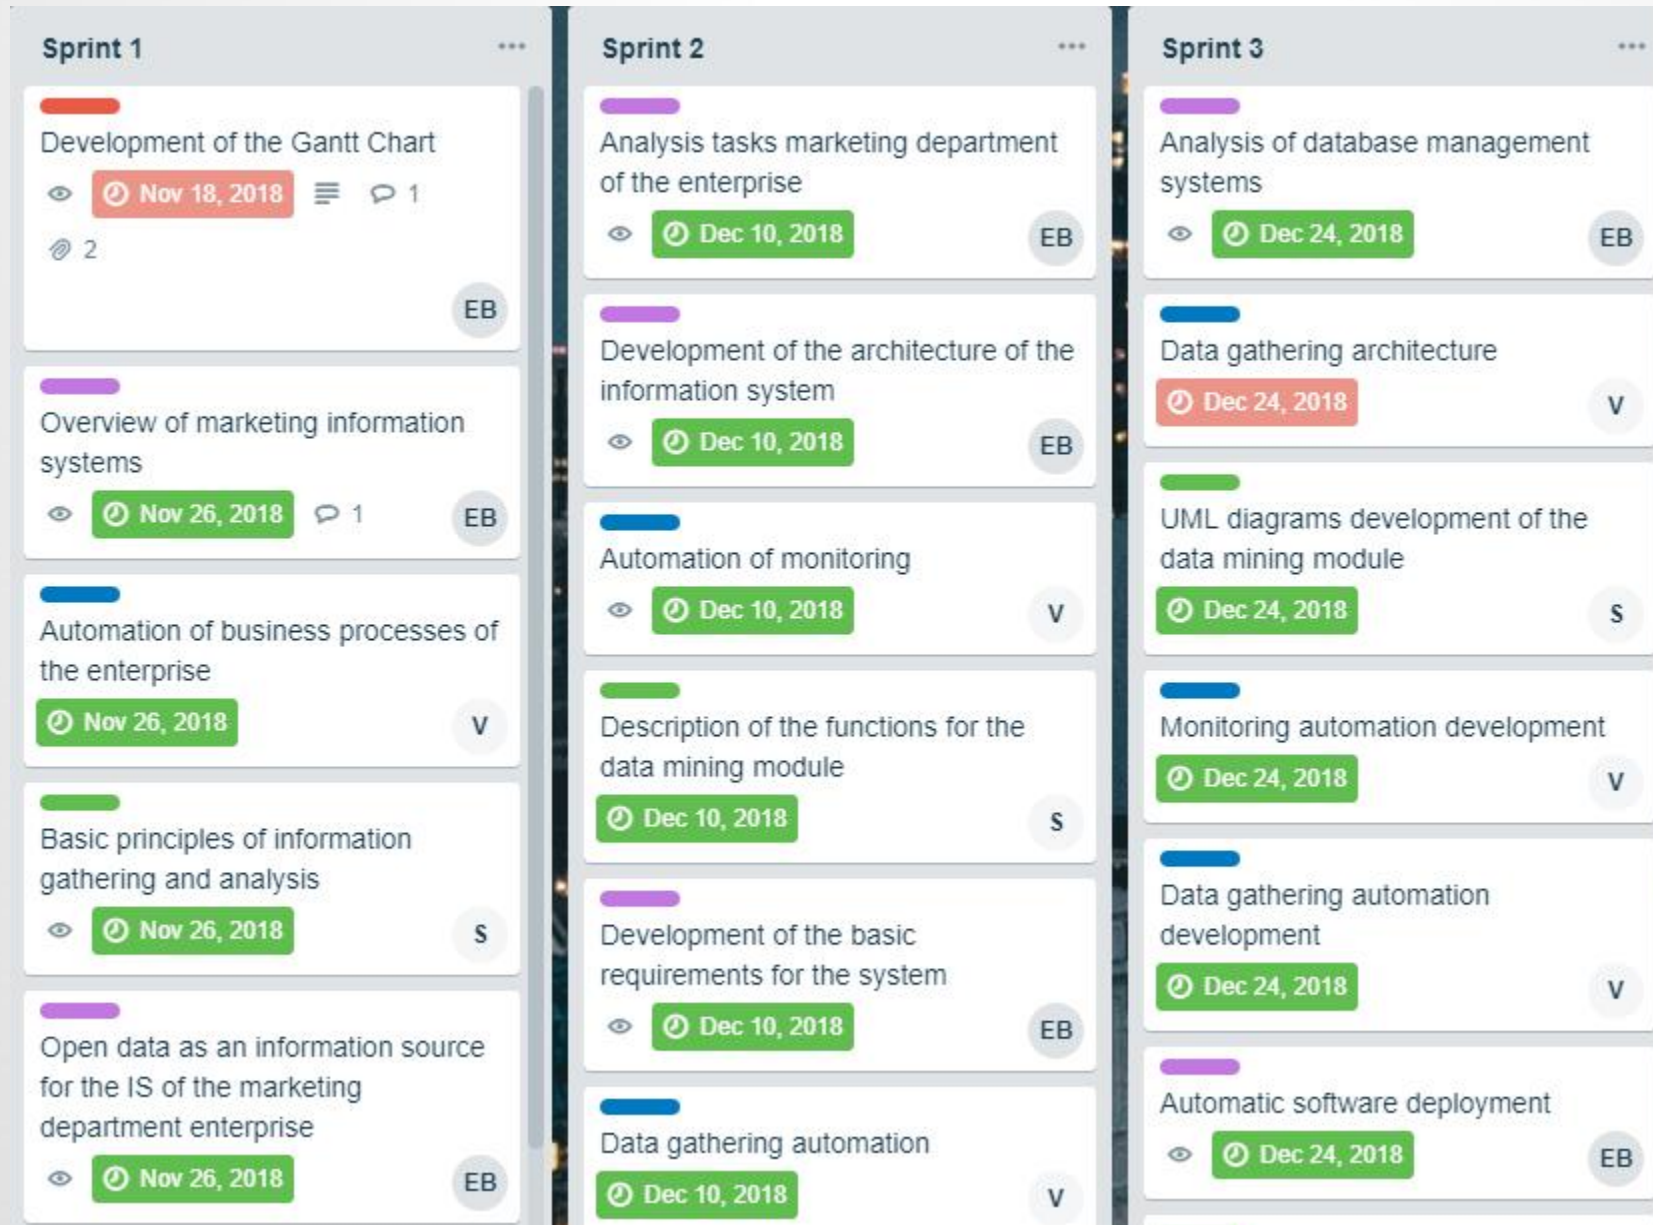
Sprint 1 ...

Development of the Gantt Chart
Nov 18, 2018 1
2
EB

Overview of marketing information systems
Nov 26, 2018 1
EB

Automation of business processes of the enterprise
Nov 26, 2018
V

Basic principles of information gathering and analysis
Nov 26, 2018
S

Open data as an information source for the IS of the marketing department enterprise
Nov 26, 2018
EB

Sprint 2 ...

Analysis tasks marketing department of the enterprise
Dec 10, 2018
EB

Development of the architecture of the information system
Dec 10, 2018
EB

Automation of monitoring
Dec 10, 2018
V

Description of the functions for the data mining module
Dec 10, 2018
S

Development of the basic requirements for the system
Dec 10, 2018
EB

Data gathering automation
Dec 10, 2018
V

Sprint 3 ...

Analysis of database management systems
Dec 24, 2018
EB

Data gathering architecture
Dec 24, 2018
V

UML diagrams development of the data mining module
Dec 24, 2018
S

Monitoring automation development
Dec 24, 2018
V

Data gathering automation development
Dec 24, 2018
V

Automatic software deployment
Dec 24, 2018
EB